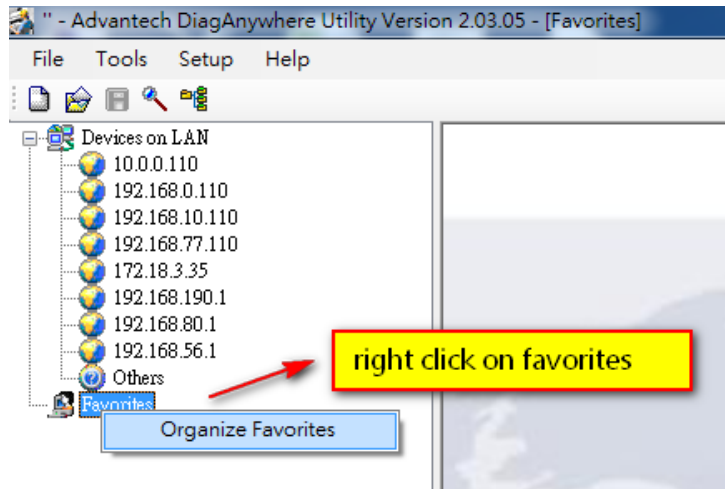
'' - Advantech DiagAnywhere Utility Version 2.03.05 - [Favorites]

File Tools Setup Help

Devices on LAN
10.0.0.110
192.168.0.110
192.168.10.110
192.168.77.110
172.18.3.35
192.168.190.1
192.168.80.1
192.168.56.1
Others
Favorites

Organize Favorites

right click on favorites